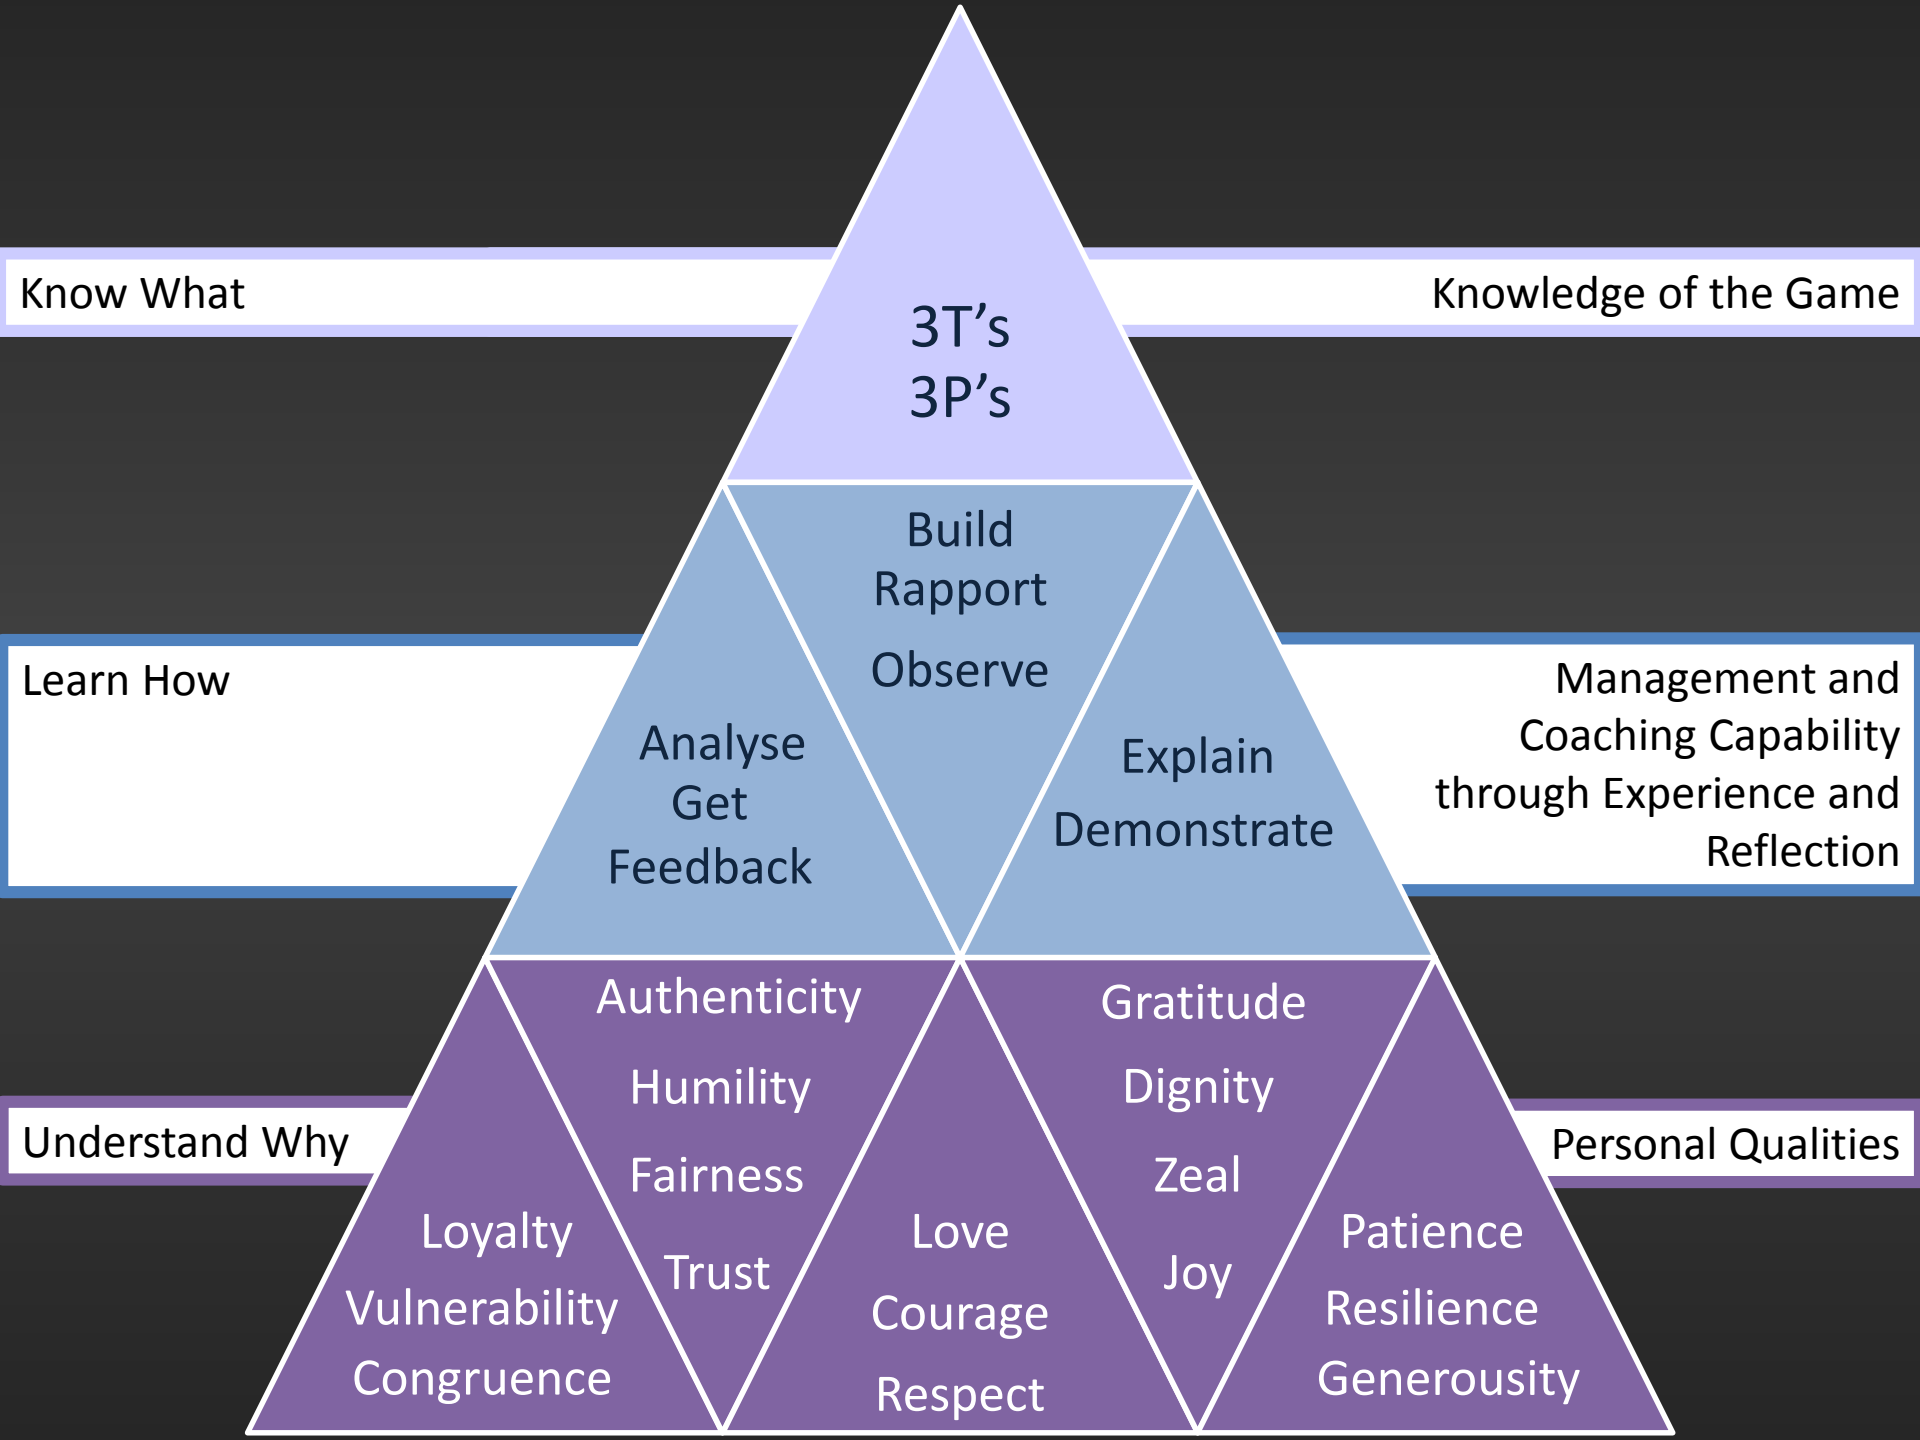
Know What

3T’s
3P’s

Knowledge of the Game

Build
Rapport
Observe

Learn How

Analyse
Get
Feedback

Explain
Demonstrate

Management and Coaching Capability through Experience and Reflection

Authenticity
Humility
Fairness
Trust

Gratitude
Dignity
Zeal
Joy

Understand Why

Personal Qualities

Loyalty
Vulnerability
Congruence

Love
Courage
Respect

Patience
Resilience
Generousity